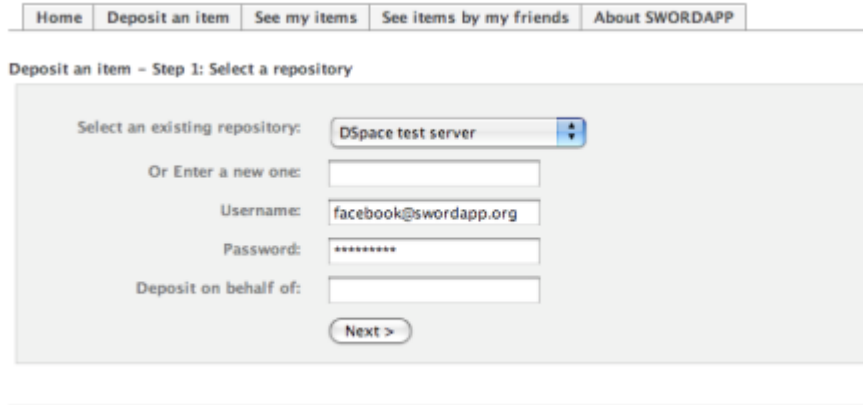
Home | Deposit an item | See my items | See items by my friends | About SWORDAPP

Deposit an item - Step 1: Select a repository

Select an existing repository: DSpace test server

Or Enter a new one:

Username: facebook@swordapp.org

Password: **********

Deposit on behalf of:

Next >